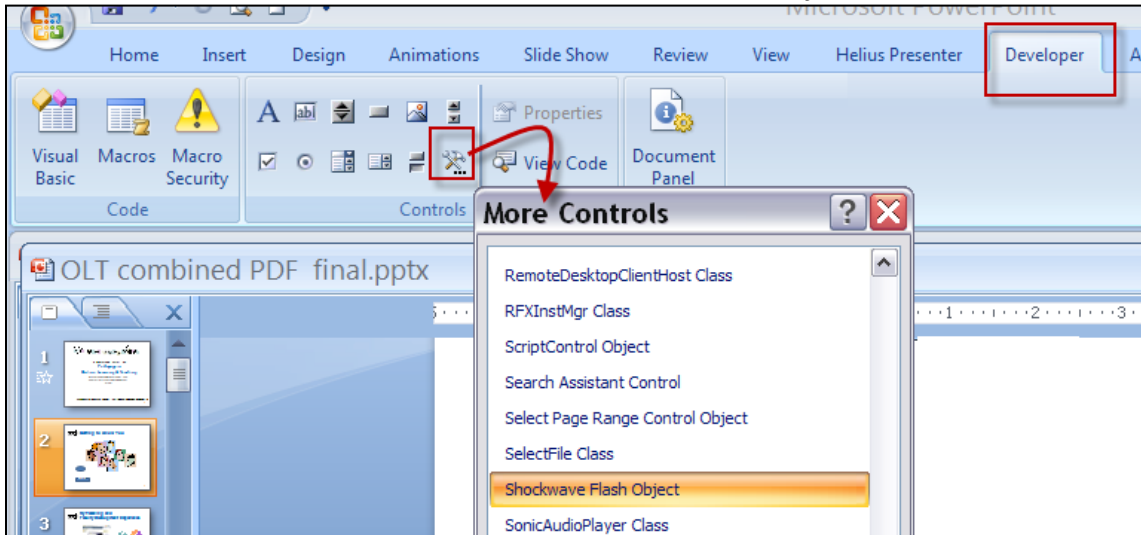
Microsoft PowerPoint

Home Insert Design Animations Slide Show Review View Helius Presenter Developer A

Visual Basic Macros Macro Security
Code

Properties
View Code
Controls

Document Panel

More Controls

OLT combined PDF final.pptx

1
2
3

RemoteDesktopClientHost Class
RFXInstMgr Class
ScriptControl Object
Search Assistant Control
Select Page Range Control Object
SelectFile Class
Shockwave Flash Object
SonicAudioPlayer Class